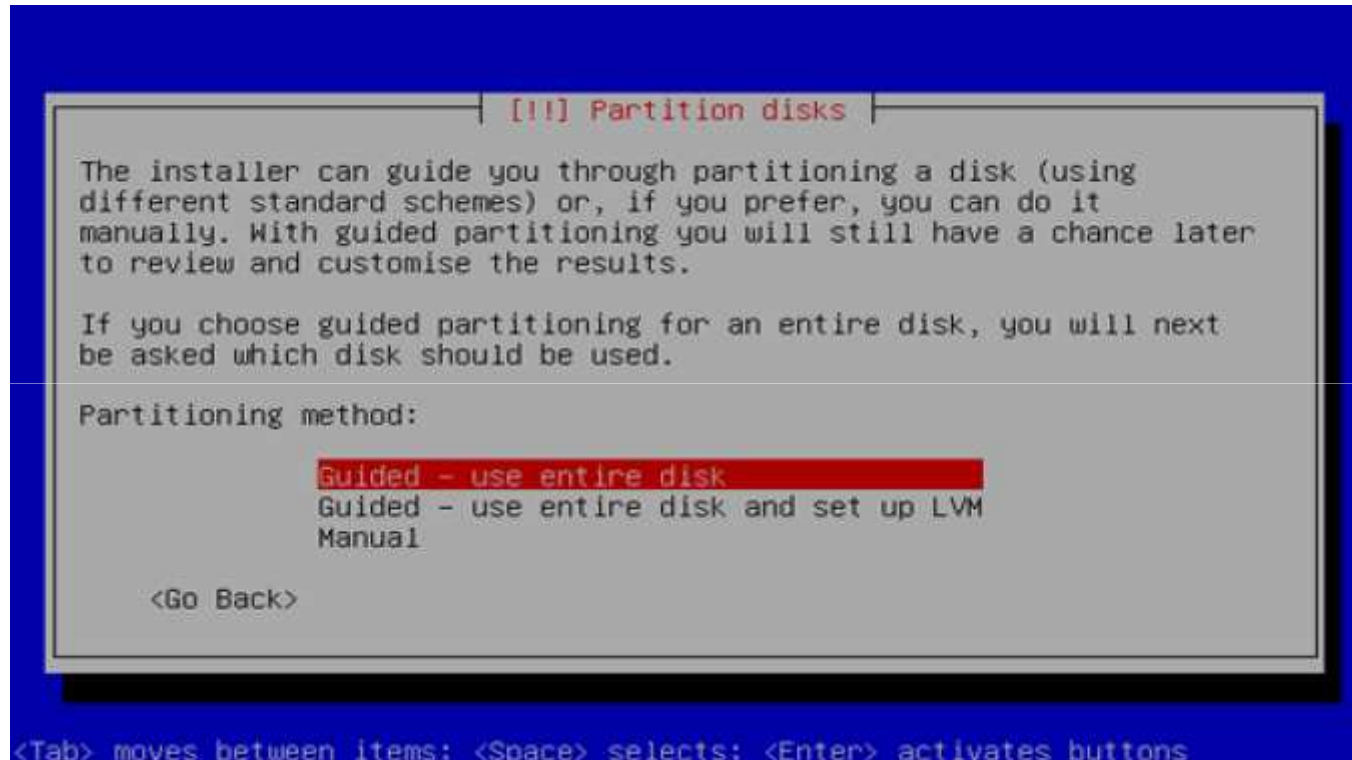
[!!] Partition disks

The installer can guide you through partitioning a disk (using different standard schemes) or, if you prefer, you can do it manually. With guided partitioning you will still have a chance later to review and customise the results.

If you choose guided partitioning for an entire disk, you will next be asked which disk should be used.

Partitioning method:

Guided - use entire disk
Guided - use entire disk and set up LVM
Manual

<Go Back>

<Tab> moves between items; <Space> selects; <Enter> activates buttons